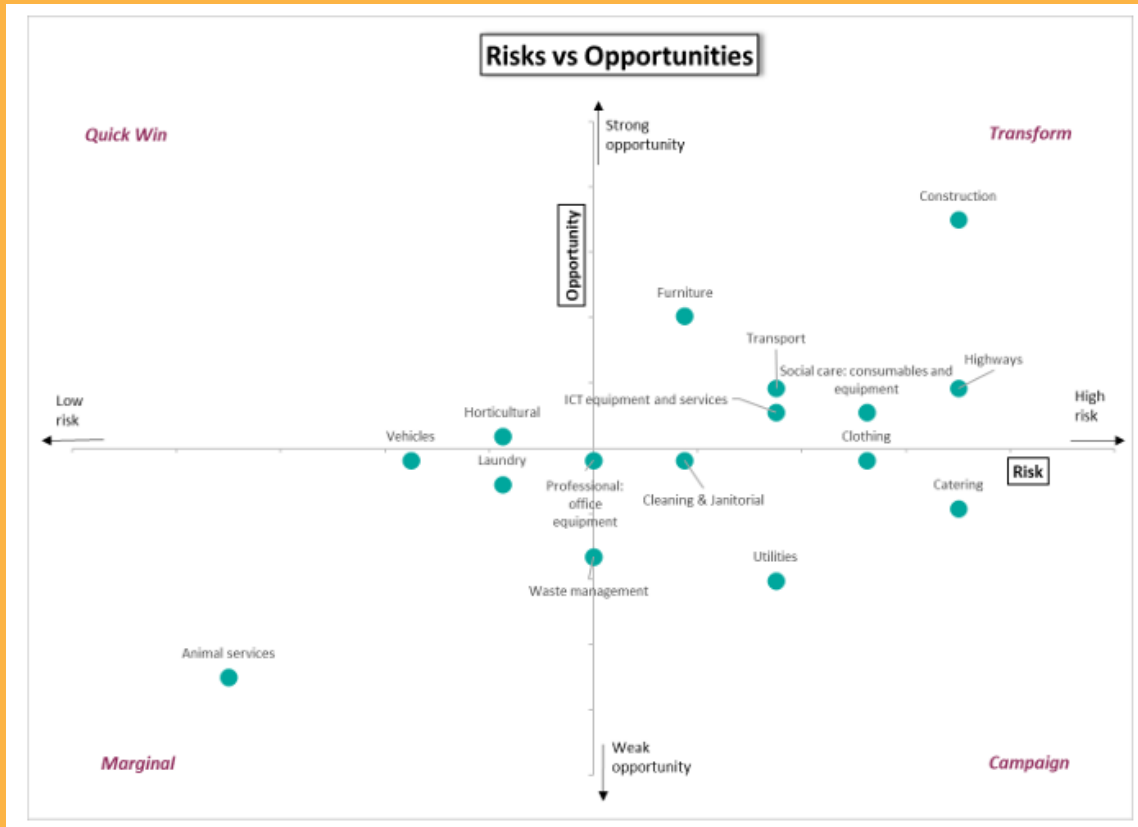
Risks vs Opportunities

Quick Win

Strong opportunity

Transform

Opportunity

Construction

Furniture

Transport

Social care: consumables and equipment

Highways

Low risk

ICT equipment and services

High risk

Horticultural

Vehicles

Clothing

Laundry

Risk

Professional: office equipment

Cleaning & Janitorial

Catering

Utilities

Waste management

Animal services

Marginal

Weak opportunity

Campaign